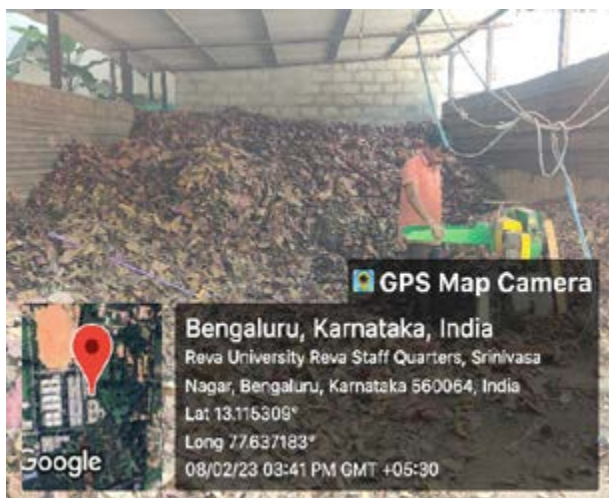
GPS Map Camera

Bengaluru, Karnataka, India

Reva University Reva Staff Quarters, Srinivasa Nagar, Bengaluru, Karnataka 560064, India

Lat 13.116309°

Long 77.637183°

08/02/23 03:41 PM GMT +05:30

Google